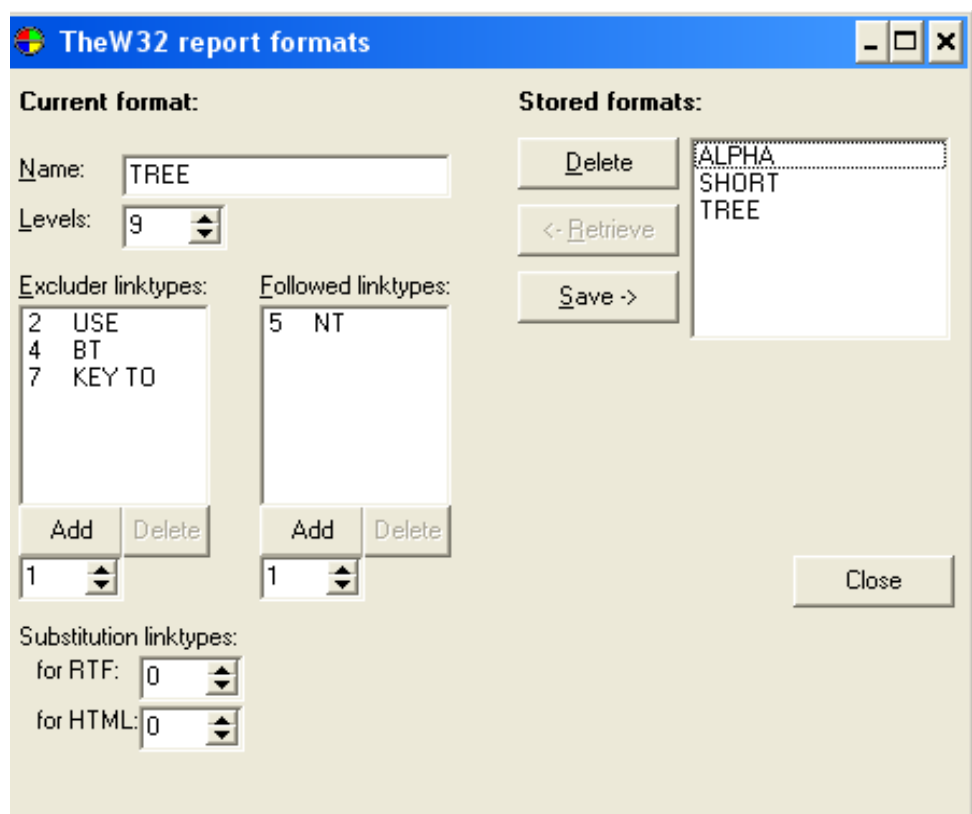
TheW32 report formats

Current format:

Name: TREE

Levels: 9

Excluder linktypes:

2 USE
4 BT
7 KEY TO

Add Delete

1

Followed linktypes:

5 NT

Add Delete

1

Substitution linktypes:

for RTF: 0

for HTML: 0

Stored formats:

Delete

<- Retrieve

Save ->

ALPHA
SHORT
TREE

Close